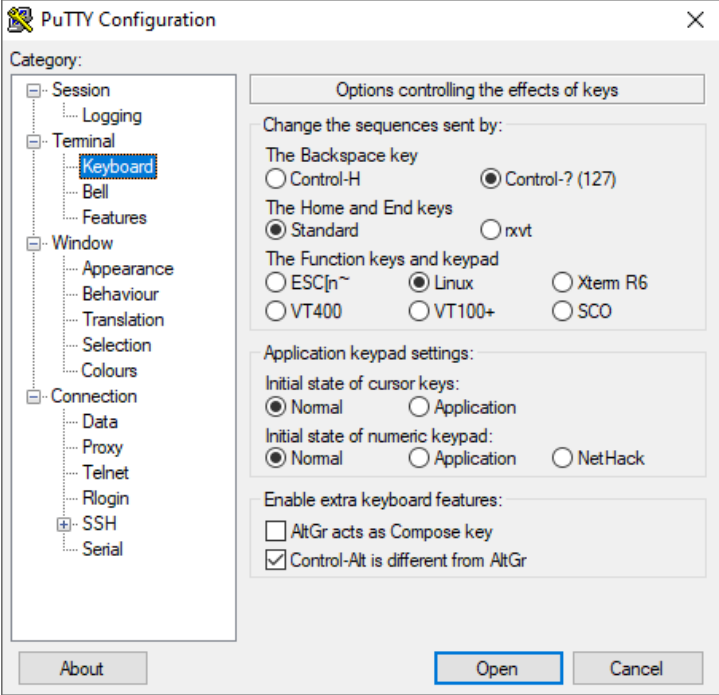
PuTTY Configuration

Category:

Session
Logging
Terminal
Keyboard
Bell
Features
Window
Appearance
Behaviour
Translation
Selection
Colours
Connection
Data
Proxy
Telnet
Rlogin
SSH
Serial

Options controlling the effects of keys

Change the sequences sent by:

The Backspace key
Control-H
Control-? (127)

The Home and End keys
Standard
rxvt

The Function keys and keypad
ESC[n~
Linux
Xterm R6
VT400
VT100+
SCO

Application keypad settings:

Initial state of cursor keys:
Normal
Application

Initial state of numeric keypad:
Normal
Application
NetHack

Enable extra keyboard features:

AltGr acts as Compose key
Control-Alt is different from AltGr

About
Open
Cancel